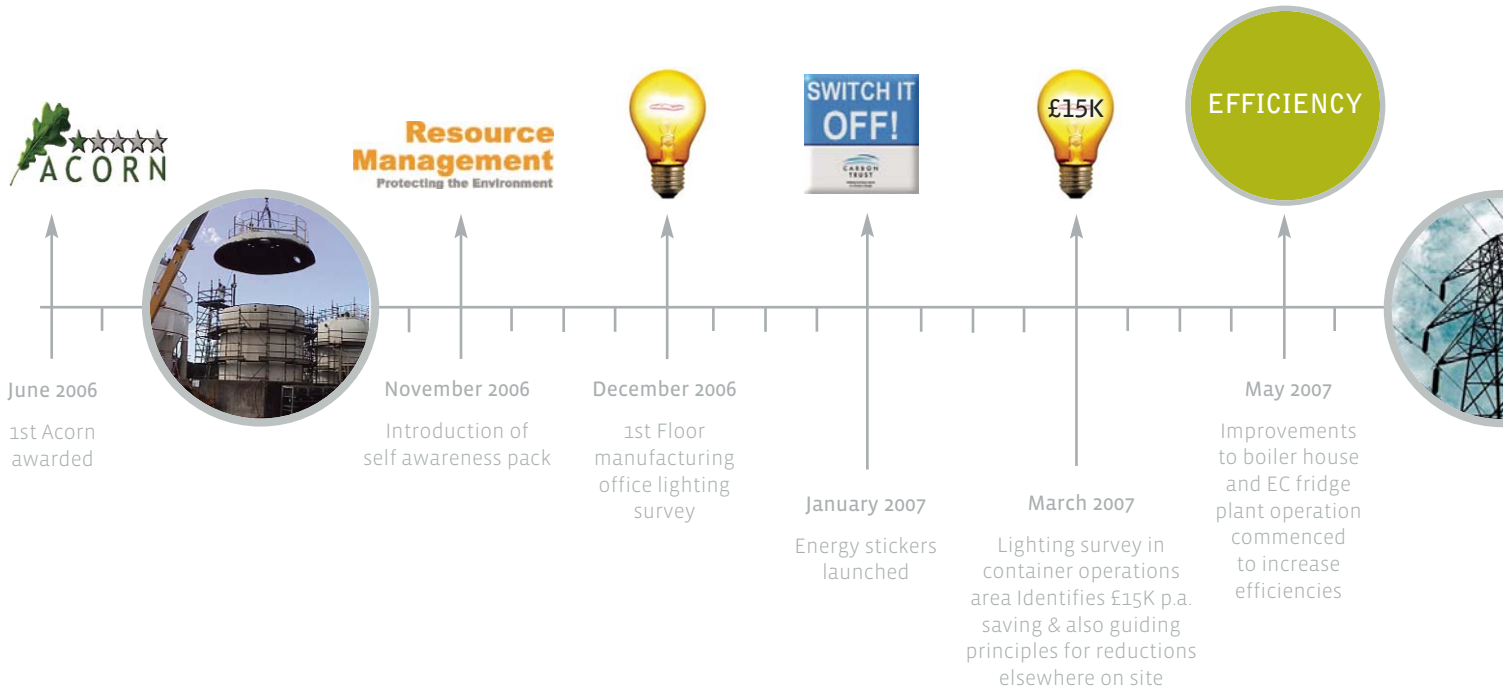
ACORN

Resource Management
Protecting the Environment

SWITCH IT OFF!
CARBON TRUST

£15K

EFFICIENCY

June 2006
1st Acorn awarded

November 2006
Introduction of self awareness pack

December 2006
1st Floor manufacturing office lighting survey

January 2007
Energy stickers launched

March 2007
Lighting survey in container operations area Identifies £15K p.a. saving & also guiding principles for reductions elsewhere on site

May 2007
Improvements to boiler house and EC fridge plant operation commenced to increase efficiencies